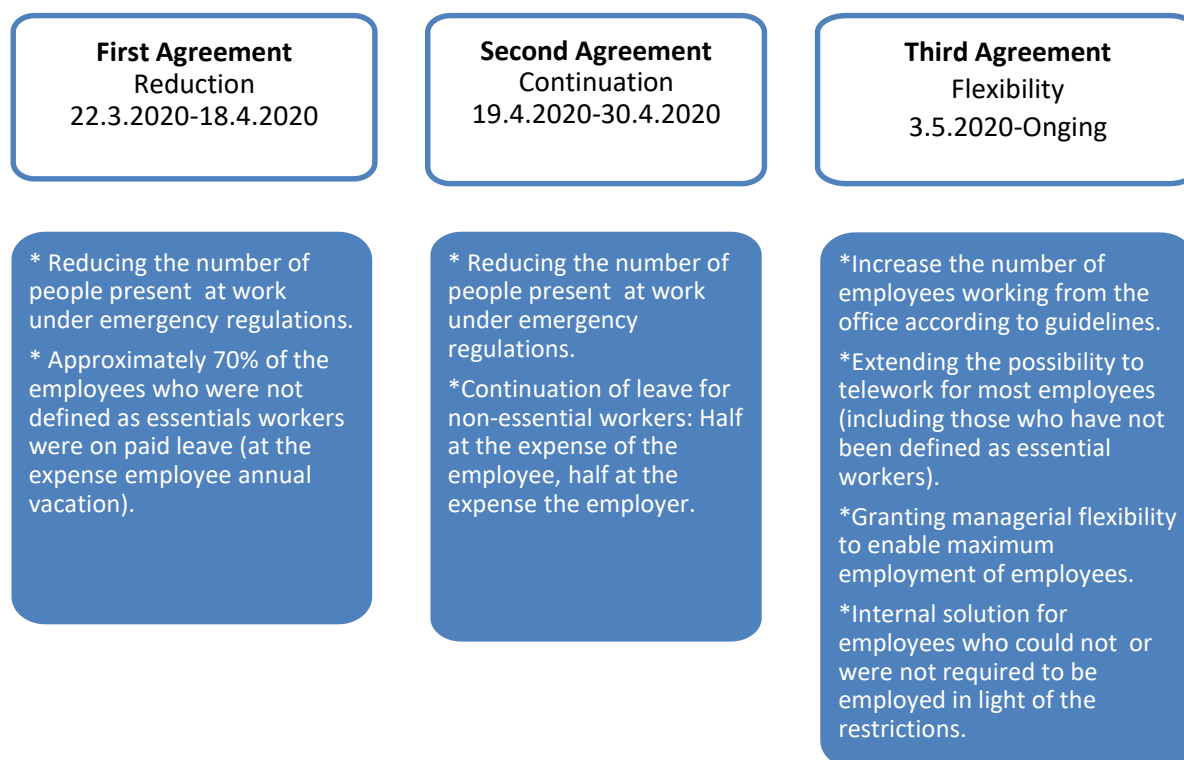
**First Agreement**
Reduction
22.3.2020-18.4.2020

* Reducing the number of people present at work under emergency regulations.

* Approximately 70% of the employees who were not defined as essentials workers were on paid leave (at the expense employee annual vacation).

**Second Agreement**
Continuation
19.4.2020-30.4.2020

* Reducing the number of people present at work under emergency regulations.

*Continuation of leave for non-essential workers: Half at the expense of the employee, half at the expense the employer.

**Third Agreement**
Flexibility
3.5.2020-Onging

*Increase the number of employees working from the office according to guidelines.

*Extending the possibility to telework for most employees (including those who have not been defined as essential workers).

*Granting managerial flexibility to enable maximum employment of employees.

*Internal solution for employees who could not or were not required to be employed in light of the restrictions.